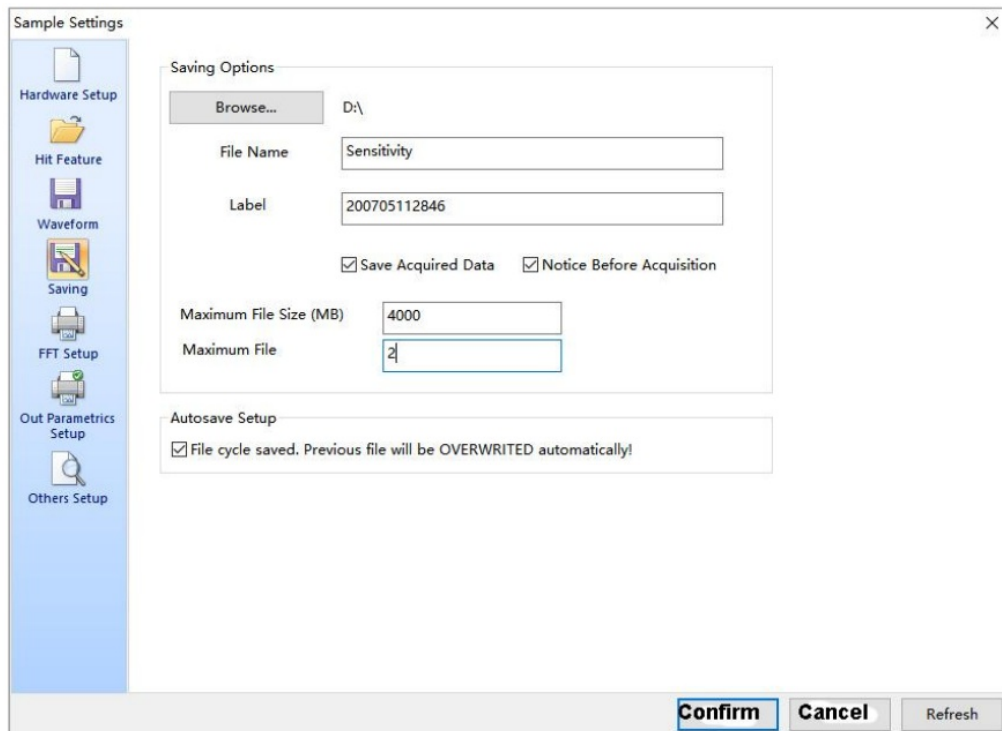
Sample Settings

×

Hardware Setup

Hit Feature

Waveform

Saving

FFT Setup

Out Parametrics Setup

Others Setup

Saving Options

Browse...

D:\

File Name

Sensitivity

Label

200705112846

☑ Save Acquired Data

☑ Notice Before Acquisition

Maximum File Size (MB)

4000

Maximum File

2

Autosave Setup

☑ File cycle saved. Previous file will be OVERWRITED automatically!

Confirm

Cancel

Refresh